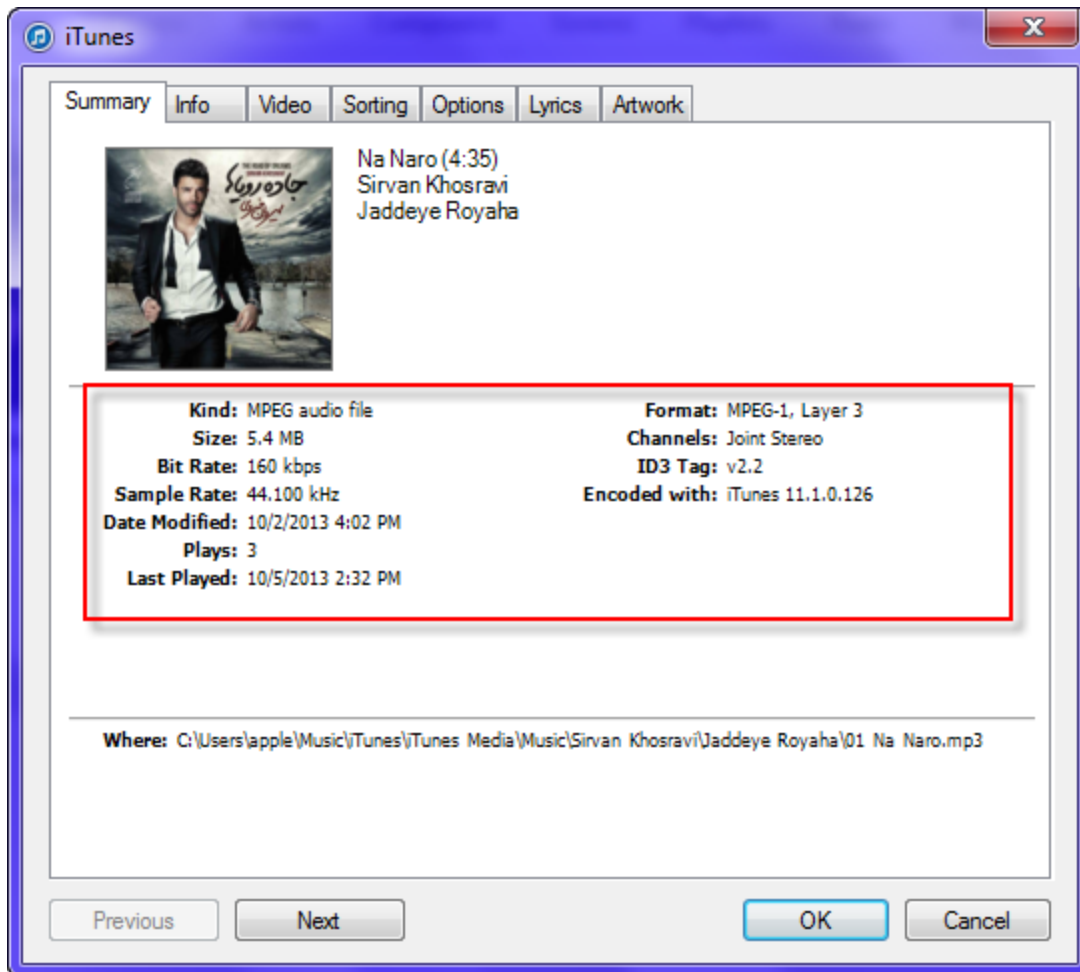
iTunes

Summary | Info | Video | Sorting | Options | Lyrics | Artwork

جاده رویاها
سیروان خسروی

Na Naro (4:35)
Sirvan Khosravi
Jaddeye Royaha

Kind: MPEG audio file
Size: 5.4 MB
Bit Rate: 160 kbps
Sample Rate: 44.100 kHz
Date Modified: 10/2/2013 4:02 PM
Plays: 3
Last Played: 10/5/2013 2:32 PM

Format: MPEG-1, Layer 3
Channels: Joint Stereo
ID3 Tag: v2.2
Encoded with: iTunes 11.1.0.126

Where: C:\Users\apple\Music\iTunes\iTunes Media\Music\Sirvan Khosravi\Jaddeye Royaha\01 Na Naro.mp3

Previous | Next | OK | Cancel